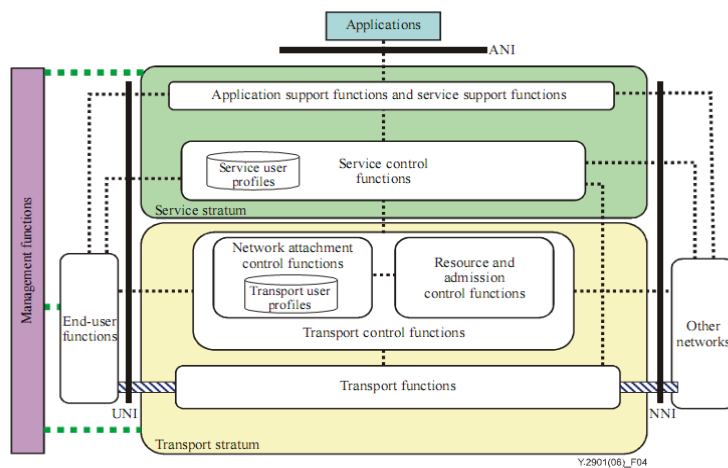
Applications

ANI

Management functions

Application support functions and service support functions

Service user profiles

Service control functions

Service stratum

Network attachment control functions

Transport user profiles

Resource and admission control functions

Transport control functions

End-user functions

Other networks

Transport functions

UNI

NNI

Transport stratum

Y.2901(06)_F04